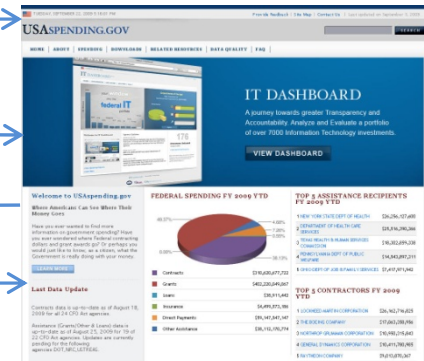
USASPENDING.GOV

Friday, September 11, 2009 1:54:17 PM | Provide Feedback | Site Map | Contact Us | Last updated on September 11, 2009

SEARCH

HOME | ABOUT | SPENDING | DOWNLOADS | RELATED RESOURCES | DATA QUALITY | FAQ

federal IT

176

IT DASHBOARD

A journey towards greater Transparency and Accountability. Analyze and Evaluate a portfolio of over 7000 Information Technology investments.

VIEW DASHBOARD

Welcome to USAspending.gov

Where Americans Can See Where Their Money Goes

Have you ever wanted to find more information on government spending? Have you ever wondered where Federal contracting dollars and grant awards go? Or perhaps you would just like to know, as a citizen, what the Government is really doing with your money.

LEARN MORE

Last Data Update

Contracts data is up-to-date as of August 18, 2009 for all 24 CFO Act agencies.

Assistance (Grants/Other & Loans) data is up-to-date as of August 25, 2009 for 19 of 22 CFO Act agencies. Updates are currently pending for the following agencies: DOT, NRC, USTREAS.

FEDERAL SPENDING FY 2009 YTD

| | |
|---|---|
| Contracts | $310,600,677,733 |
| Grants | $402,208,049,067 |
| Loans | $30,511,443 |
| Insurance | $4,494,073,316 |
| Direct Payments | $95,165,541,147 |
| Other Assistance | $36,115,170,774 |

TOP 5 ASSISTANCE RECIPIENTS FY 2009 YTD

| | |
|---|---|
| 1 NEW YORK STATE DEPT OF HEALTH | $26,266,107,665 |
| 2 DEPARTMENT OF HEALTH CARE SERVICES | $25,316,298,364 |
| 3 TEXAS HEALTH & HUMAN SERVICES COMMISSION | $18,302,659,228 |
| 4 PENNSYLVANIA DEPT OF PUBLIC WELFARE | $16,843,897,211 |
| 5 UNIVERSITY OF AGRICULTURE | $7,417,971,442 |

TOP 5 CONTRACTORS FY 2009 YTD

| | |
|---|---|
| 1 LOCKHEED MARTIN CORPORATION | $26,162,716,825 |
| 2 THE BOEING COMPANY | $17,063,188,986 |
| 3 NORTHROP GRUMMAN CORPORATION | $10,980,316,840 |
| 4 GENERAL DYNAMICS CORPORATION | $10,419,780,989 |
| 5 RAYTHEON COMPANY | $9,010,870,367 |